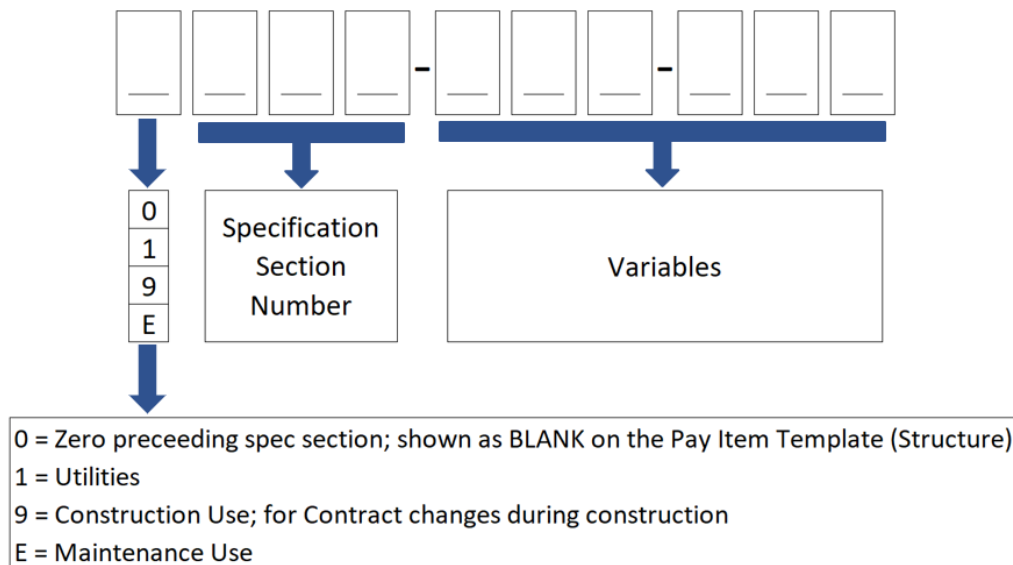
- -

0
1
9
E

Specification Section Number

Variables

0 = Zero preceeding spec section; shown as BLANK on the Pay Item Template (Structure)
1 = Utilities
9 = Construction Use; for Contract changes during construction
E = Maintenance Use